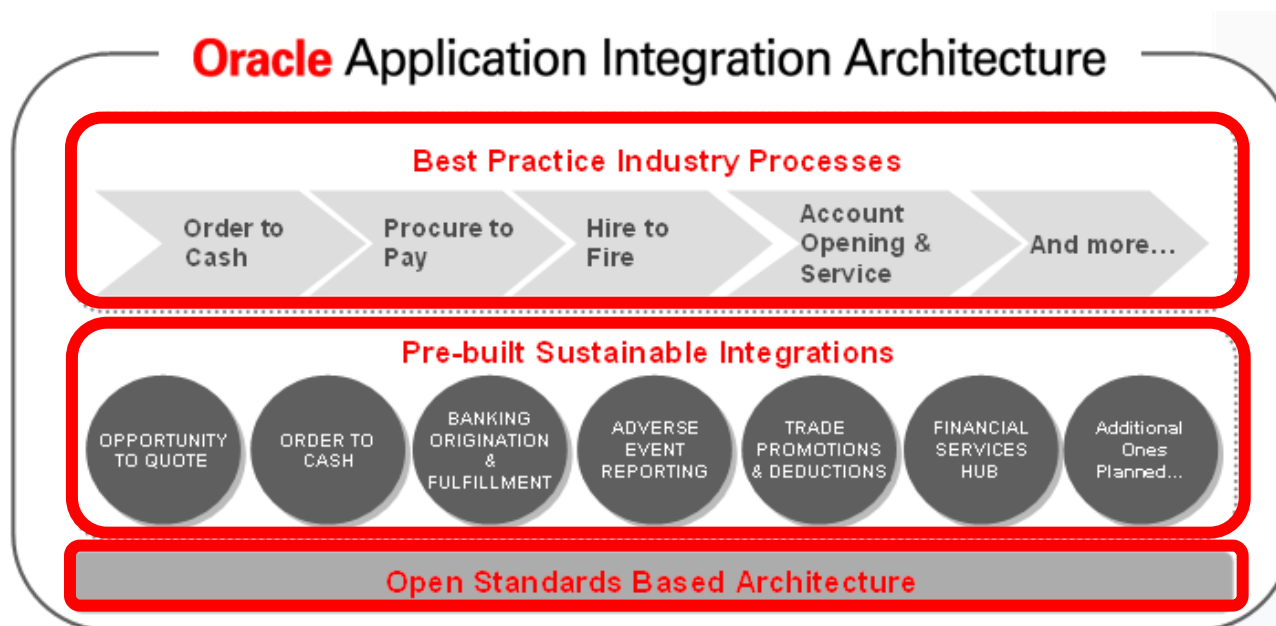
Oracle Application Integration Architecture

Best Practice Industry Processes

Order to Cash

Procure to Pay

Hire to Fire

Account Opening & Service

And more…

Pre-built Sustainable Integrations

OPPORTUNITY TO QUOTE

ORDER TO CASH

BANKING ORIGINATION & FULFILLMENT

ADVERSE EVENT REPORTING

TRADE PROMOTIONS & DEDUCTIONS

FINANCIAL SERVICES HUB

Additional Ones Planned…

Open Standards Based Architecture